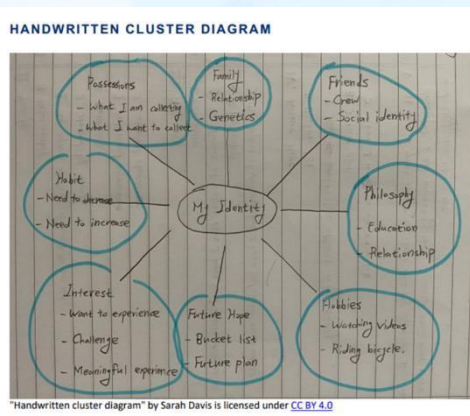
HANDWRITTEN CLUSTER DIAGRAM

Possessions
- What I am collecting
- What I want to collect

Family
- Relationship
- Genetics

Friends
- Crew
- Social identity

Habit
- Need to decrease
- Need to increase

My Identity

Philosophy
- Education
- Relationship

Interest
- Want to experience
- Challenge
- Meaningful experience

Future Hope
- Bucket list
- Future plan

Hobbies
- Watching Videos
- Riding bicycle.

"Handwritten cluster diagram" by Sarah Davis is licensed under CC BY 4.0